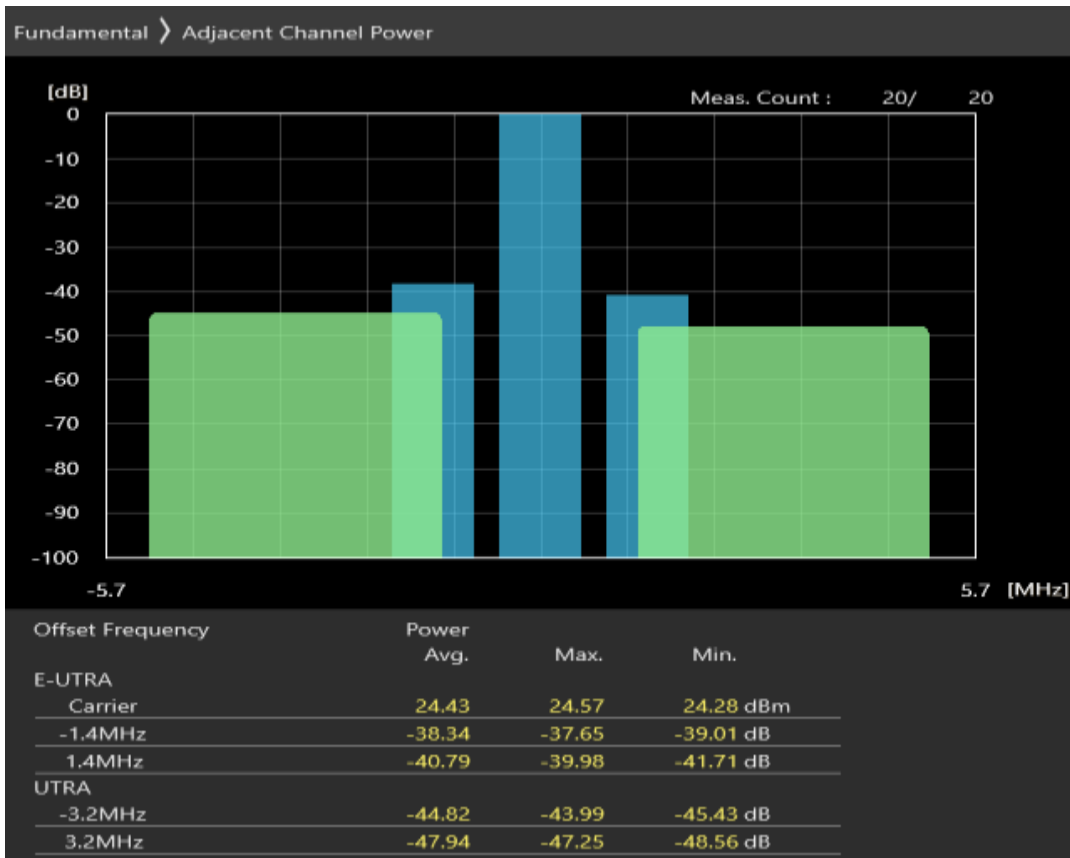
Fundamental 〉 Adjacent Channel Power

[dB]
Meas. Count : 20/ 20

0
-10
-20
-30
-40
-50
-60
-70
-80
-90
-100

-5.7
5.7 [MHz]

| Offset Frequency | Power Avg. | Max. | Min. |
|---|---|---|---|
| E-UTRA | | | |
| Carrier | 24.43 | 24.57 | 24.28 dBm |
| -1.4MHz | -38.34 | -37.65 | -39.01 dB |
| 1.4MHz | -40.79 | -39.98 | -41.71 dB |
| UTRA | | | |
| -3.2MHz | -44.82 | -43.99 | -45.43 dB |
| 3.2MHz | -47.94 | -47.25 | -48.56 dB |